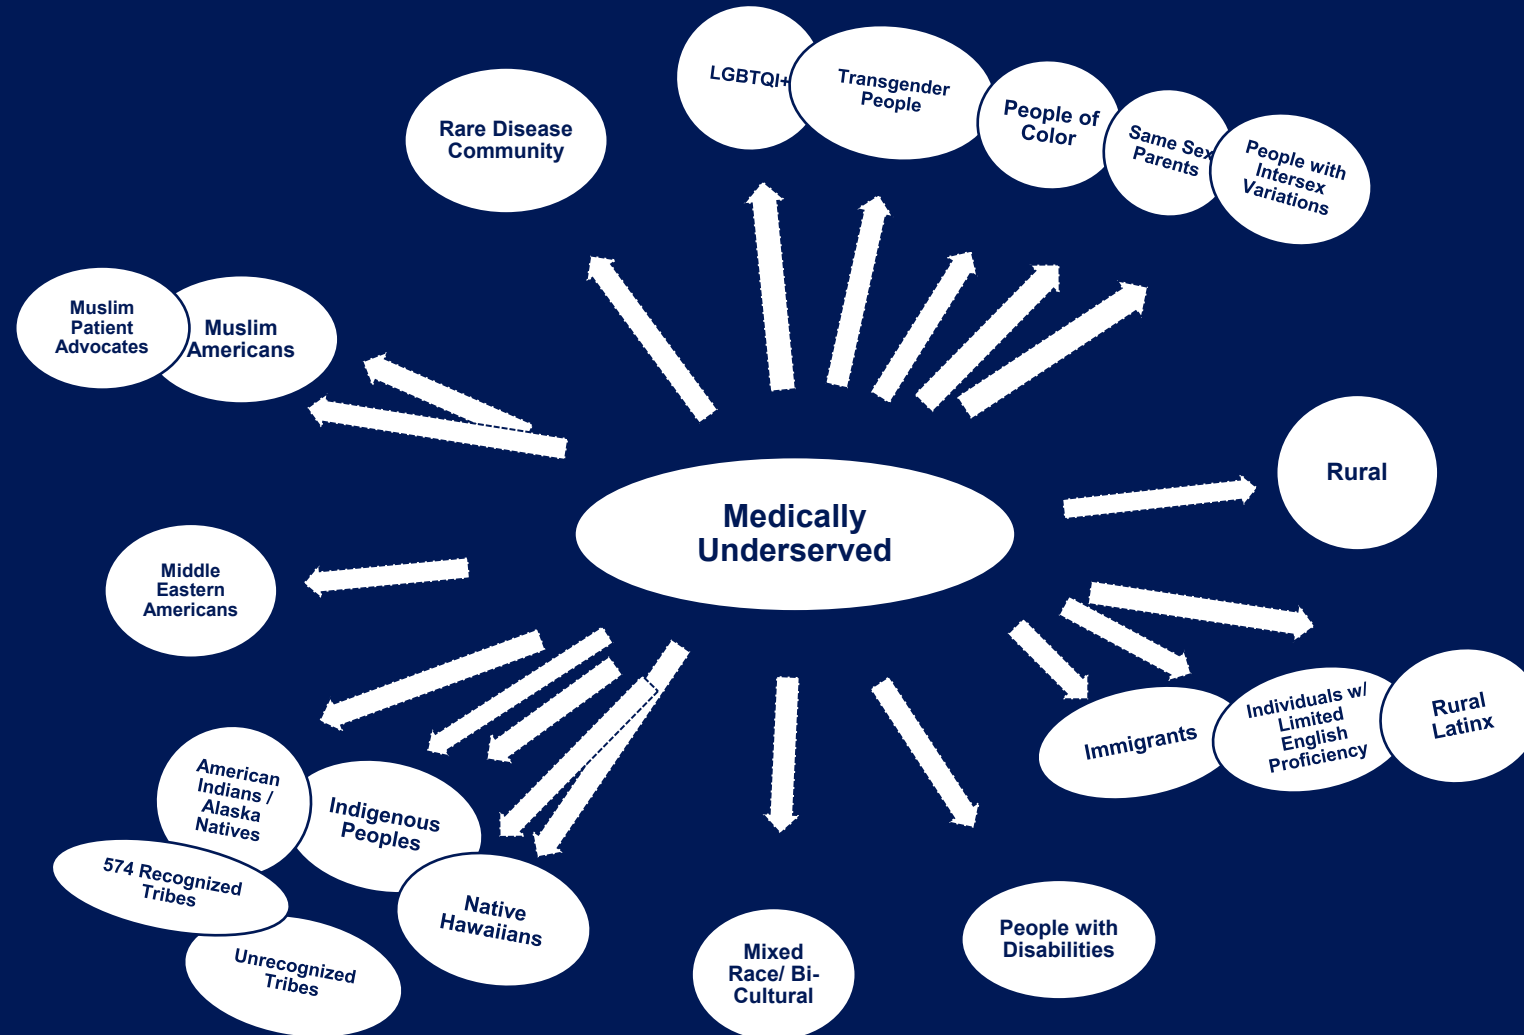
Medically Underserved

Rare Disease Community

LGBTQI+

Transgender People

People of Color

Same Sex Parents

People with Intersex Variations

Muslim Patient Advocates

Muslim Americans

Rural

Middle Eastern Americans

Immigrants

Individuals w/ Limited English Proficiency

Rural Latinx

American Indians / Alaska Natives

Indigenous Peoples

574 Recognized Tribes

Native Hawaiians

Unrecognized Tribes

Mixed Race/ Bi-Cultural

People with Disabilities